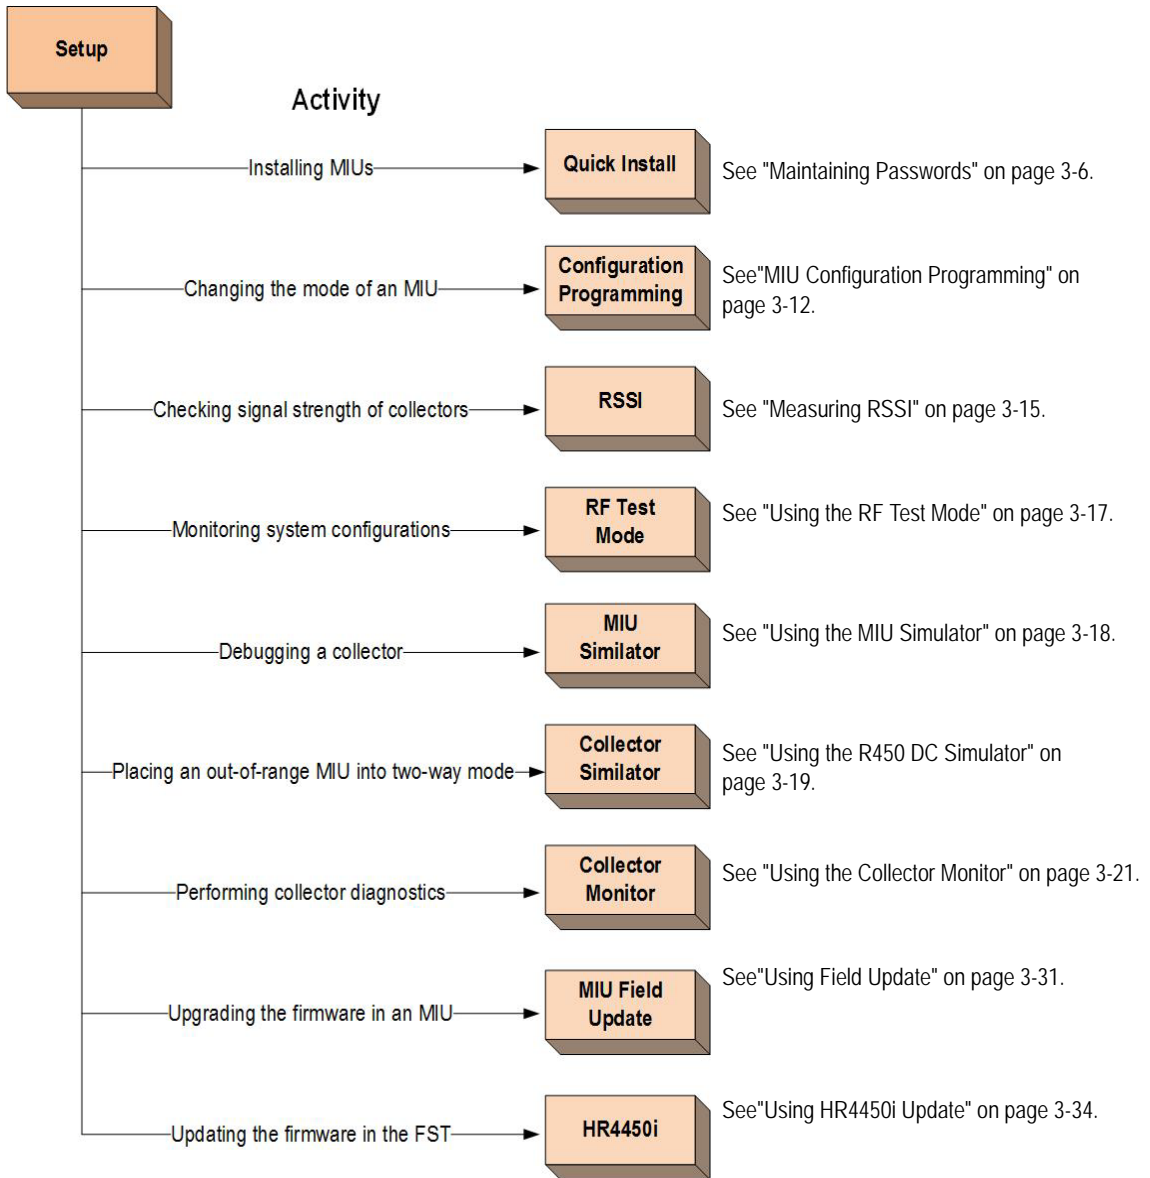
Setup

Activity

Installing MIUs

Quick Install

See "Maintaining Passwords" on page 3-6.

Changing the mode of an MIU

Configuration Programming

See"MIU Configuration Programming" on page 3-12.

Checking signal strength of collectors

RSSI

See "Measuring RSSI" on page 3-15.

Monitoring system configurations

RF Test Mode

See "Using the RF Test Mode" on page 3-17.

Debugging a collector

MIU Similator

See "Using the MIU Simulator" on page 3-18.

Placing an out-of-range MIU into two-way mode

Collector Similator

See "Using the R450 DC Simulator" on page 3-19.

Performing collector diagnostics

Collector Monitor

See "Using the Collector Monitor" on page 3-21.

Upgrading the firmware in an MIU

MIU Field Update

See"Using Field Update" on page 3-31.

Updating the firmware in the FST

HR4450i

See"Using HR4450i Update" on page 3-34.